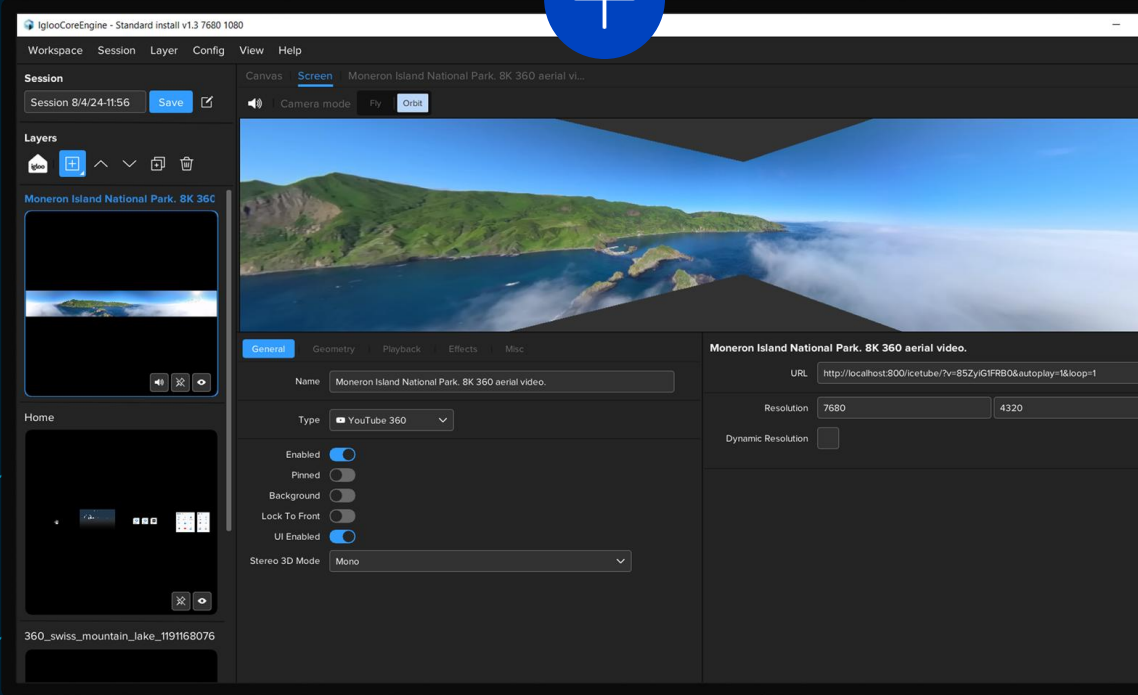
IglooCoreEngine - Standard install v1.3 7680 1080

Workspace Session Layer Config View Help

Session
Session 8/4/24-11:56 Save

Layers
igloo

Moneron Island National Park. 8K 360

Home

360_swiss_mountain_lake_1191168076

Canvas Screen Moneron Island National Park. 8K 360 aerial vi...

Camera mode Fly Orbit

General Geometry Playback Effects Misc

Name Moneron Island National Park. 8K 360 aerial video.

Type YouTube 360

Enabled
Pinned
Background
Lock To Front
UI Enabled
Stereo 3D Mode Mono

Moneron Island National Park. 8K 360 aerial video.

URL http://localhost:800/icetube/?v=85ZyiG1FRB0&autoplay=1&loop=1

Resolution 7680 4320

Dynamic Resolution